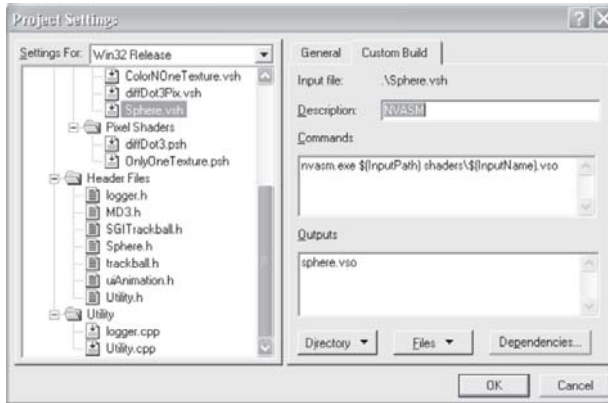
Project Settings

Settings For: Win32 Release

ColorNOneTexture.vsh
diffDot3Pix.vsh
Sphere.vsh
Pixel Shaders
diffDot3.psh
OnlyOneTexture.psh
Header Files
logger.h
MD3.h
SGITrackball.h
Sphere.h
trackball.h
uiAnimation.h
Utility.h
Utility
logger.cpp
Utility.cpp

General | Custom Build

Input file: .\Sphere.vsh

Description: NVASM

Commands

nvasm.exe $(InputPath) shaders\$(InputName).vso

Outputs

sphere.vso

Directory ▼ Files ▼ Dependencies...

OK Cancel